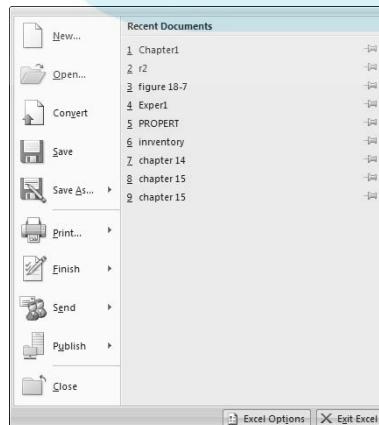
New...

Open...

Convert

Save

Save As...

Print...

Finish

Send

Publish

Close

Recent Documents

1 Chapter1
2 r2
3 figure 18-7
4 Exper1
5 PROPERT
6 inrventory
7 chapter 14
8 chapter 15
9 chapter 15

Excel Options
Exit Excel